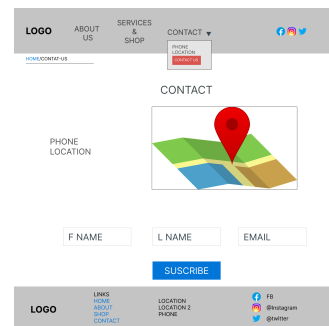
LOGO
ABOUT US
SERVICES & SHOP
CONTACT
PHONE
LOCATION
CONTACT US

HOME/CONTACT-US

CONTACT

PHONE
LOCATION

F NAME
L NAME
EMAIL

SUSCRIBE

LOGO
LINKS
HOME
ABOUT
SHOP
CONTACT
LOCATION
LOCATION 2
PHONE
FB
@Instagram
@twitter